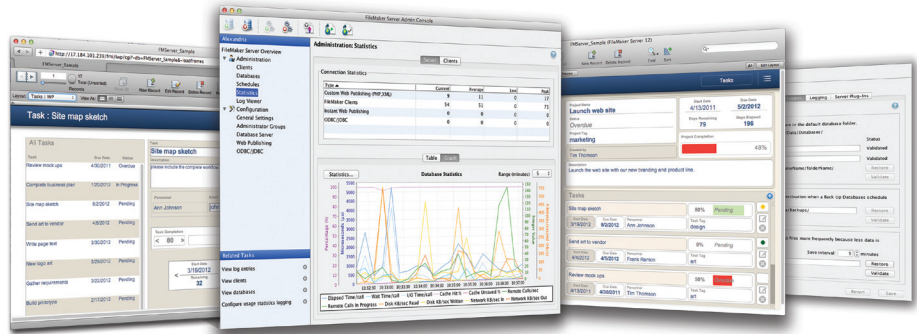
http://17.184.201.230/fmi/iwp/cgi?-db=FMServer_Sample&-loadframes

FMServer_Sample

Task : Site map sketch

All Tasks

Review mock ups 4/30/2011 Overdue
Compete business plan 1/25/2012 In Progress
Site map sketch 5/2/2012 Pending
Send art to vendor 5/3/2012 Pending
Write page text 3/30/2012 Pending
New logo art 3/30/2012 Pending
Gather requirements 3/1/2012 Pending
Build prototype 3/2/2012 Pending

Site map sketch

Ann Johnson

3/19/2012

FileMaker Server Admin Console

Administration Statistics

FileMaker Server Overview
Administration
Clients
Databases
Schedules
Statistics
Log Viewer
Configuration
General Settings
Administrator Groups
Database Server
Web Publishing
ODBC/JDBC

Connection Statistics

Server Clients

| Type | Current | Average | Low | Peak |
|---|---|---|---|---|
| Custom Web Publishing (PHP,XML) | 0 | 11 | 0 | 17 |
| FileMaker Clients | 54 | 51 | 0 | 73 |
| Instant Web Publishing | 0 | 0 | 0 | 0 |
| ODBC/JDBC | 0 | 0 | 0 | 0 |

Table Graph

Statistics... Database Statistics Range (minutes): 5

Elapsed Time/call Wait Time/call I/O Time/call Cache Hit % Cache Unsaved % Remote Calls/sec Remote Calls in Progress Disk KB/sec Read Disk KB/sec Written Network KB/sec In Network KB/sec Out

Related Tasks
View log entries
View clients
View databases
Configure usage statistics logging

FileMaker Server 12

Tasks

Project Name
Launch web site
Status
Overdue
Project Tag
marketing
Tim Thomson

Start Date 4/13/2011
Due Date 5/2/2012
Days Remaining 79
Days Elapsed 196
Project Completion 48%

To launch the web site with our new branding and product line.

Tasks

Site map sketch 3/19/2012 5/2/2012 Ann Johnson 50% Pending design
Send art to vendor 3/30/2012 5/3/2012 Frank Ramon 0% Pending
Review mock ups 4/30/2011 Tim Thomson 50% Overdue art

Logging Server Plug-ins

Restore
Validate
Save interval 15 minutes
Revert Save